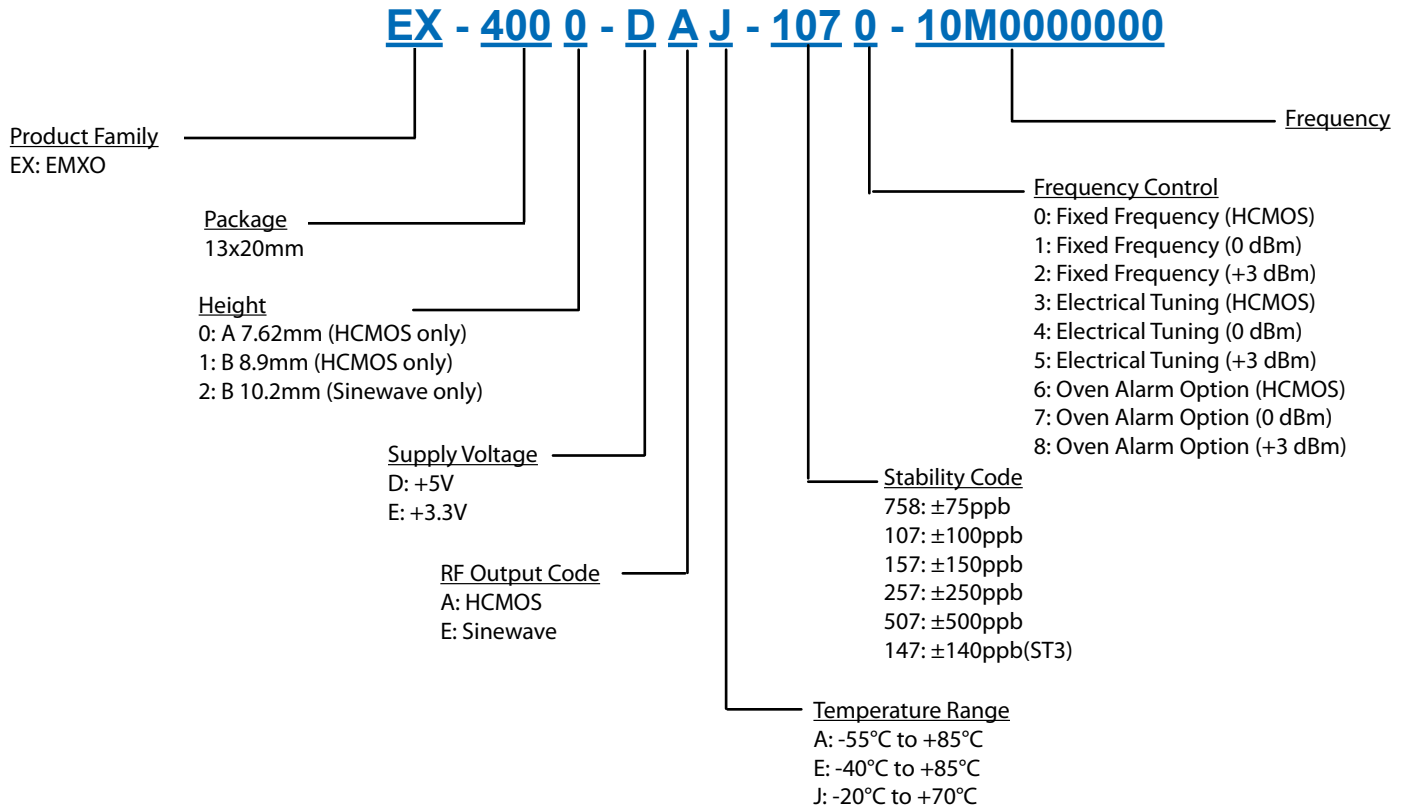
EX - 400 0 - D A J - 107 0 - 10M0000000

Product Family
EX: EMXO

Package
13x20mm

Height
0: A 7.62mm (HCMOS only)
1: B 8.9mm (HCMOS only)
2: B 10.2mm (Sinewave only)

Supply Voltage
D: +5V
E: +3.3V

RF Output Code
A: HCMOS
E: Sinewave

Temperature Range
A: -55°C to +85°C
E: -40°C to +85°C
J: -20°C to +70°C

Stability Code
758: ±75ppb
107: ±100ppb
157: ±150ppb
257: ±250ppb
507: ±500ppb
147: ±140ppb(ST3)

Frequency Control
0: Fixed Frequency (HCMOS)
1: Fixed Frequency (0 dBm)
2: Fixed Frequency (+3 dBm)
3: Electrical Tuning (HCMOS)
4: Electrical Tuning (0 dBm)
5: Electrical Tuning (+3 dBm)
6: Oven Alarm Option (HCMOS)
7: Oven Alarm Option (0 dBm)
8: Oven Alarm Option (+3 dBm)

Frequency